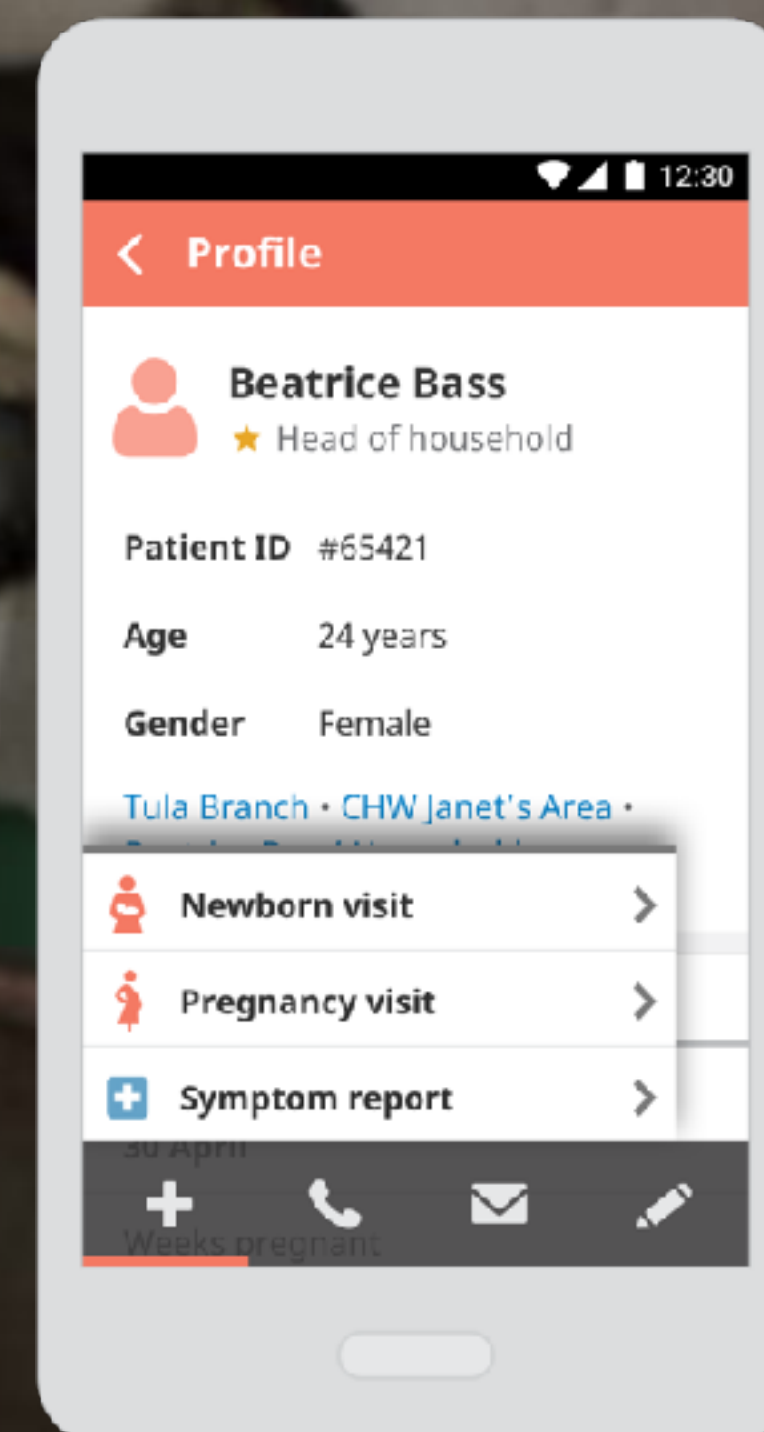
12:30

Profile

Beatrice Bass
Head of household

Patient ID #65421

Age 24 years

Gender Female

Tula Branch • CHW Janet's Area • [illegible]

Newborn visit

Pregnancy visit

Symptom report

30 April

Weeks pregnant